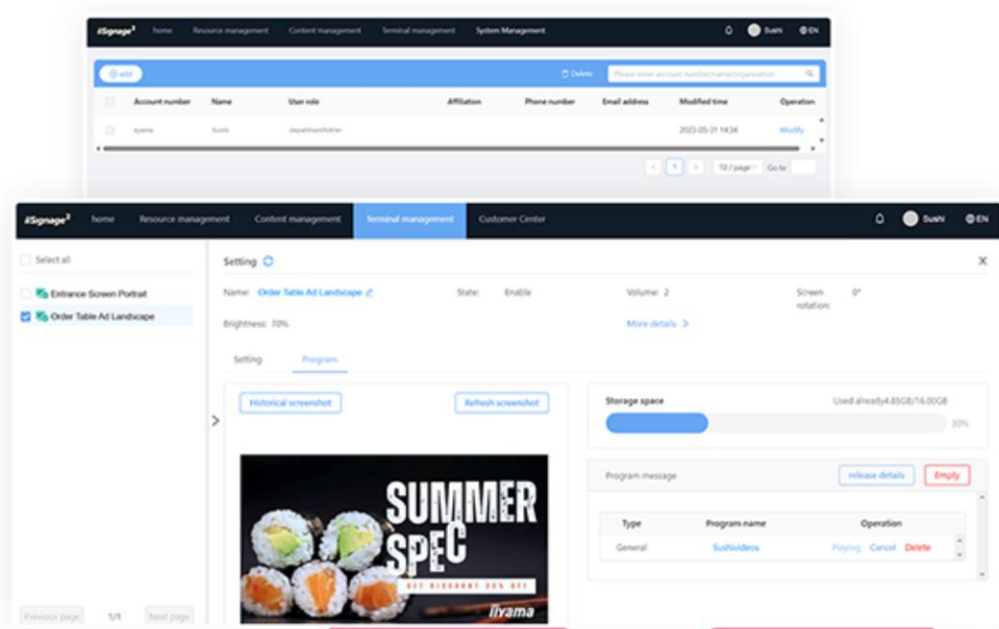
iiSignage³ home Resource management Content management Terminal management System Management Sushi EN

add Delete Please enter account number/name/organization

| Account number | Name | User role | Affiliation | Phone number | Email address | Modified time | Operation |
|---|---|---|---|---|---|---|---|
| sushe | Sushi | departmentAdmin | | | | 2023-05-31 14:34 | Modify |

< 1 > 10 / page Go to

iiSignage³ home Resource management Content management Terminal management Customer Center Sushi EN

Select all
Entrance Screen Portrait
Order Table Ad Landscape

Previous page 1/1 Next page

Setting

Name: Order Table Ad Landscape State: Enable Volume: 2 Screen rotation: 0°

Brightness: 70% More details >

Setting Program

Historical screenshot Refresh screenshot

SUMMER SPEC
GET DISCOUNT 50% OFF
iiyama

Storage space Used already4.85GB/16.00GB 30%

Program message release details Empty

| Type | Program name | Operation |
|---|---|---|
| General | Sushivideos | Playing Cancel Delete |